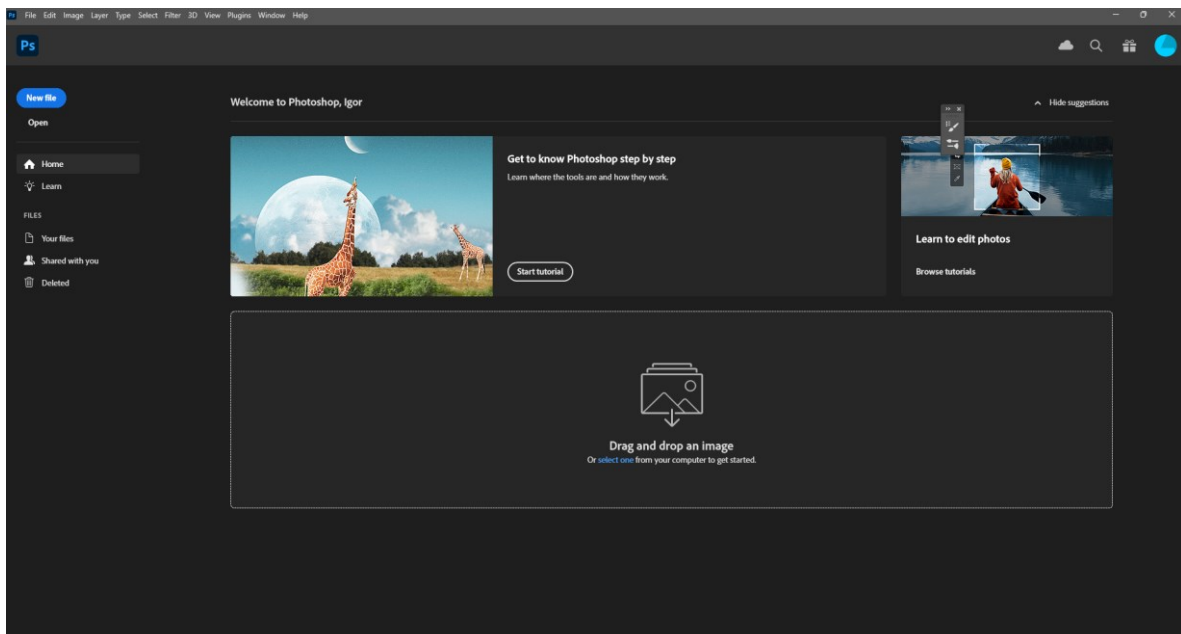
Ps File Edit Image Layer Type Select Filter 3D View Plugins Window Help

Ps

New file
Open

Home
Learn

FILES
Your files
Shared with you
Deleted

Welcome to Photoshop, Igor

Hide suggestions

Get to know Photoshop step by step
Learn where the tools are and how they work.

Start tutorial

Learn to edit photos

Browse tutorials

Drag and drop an image
Or select one from your computer to get started.